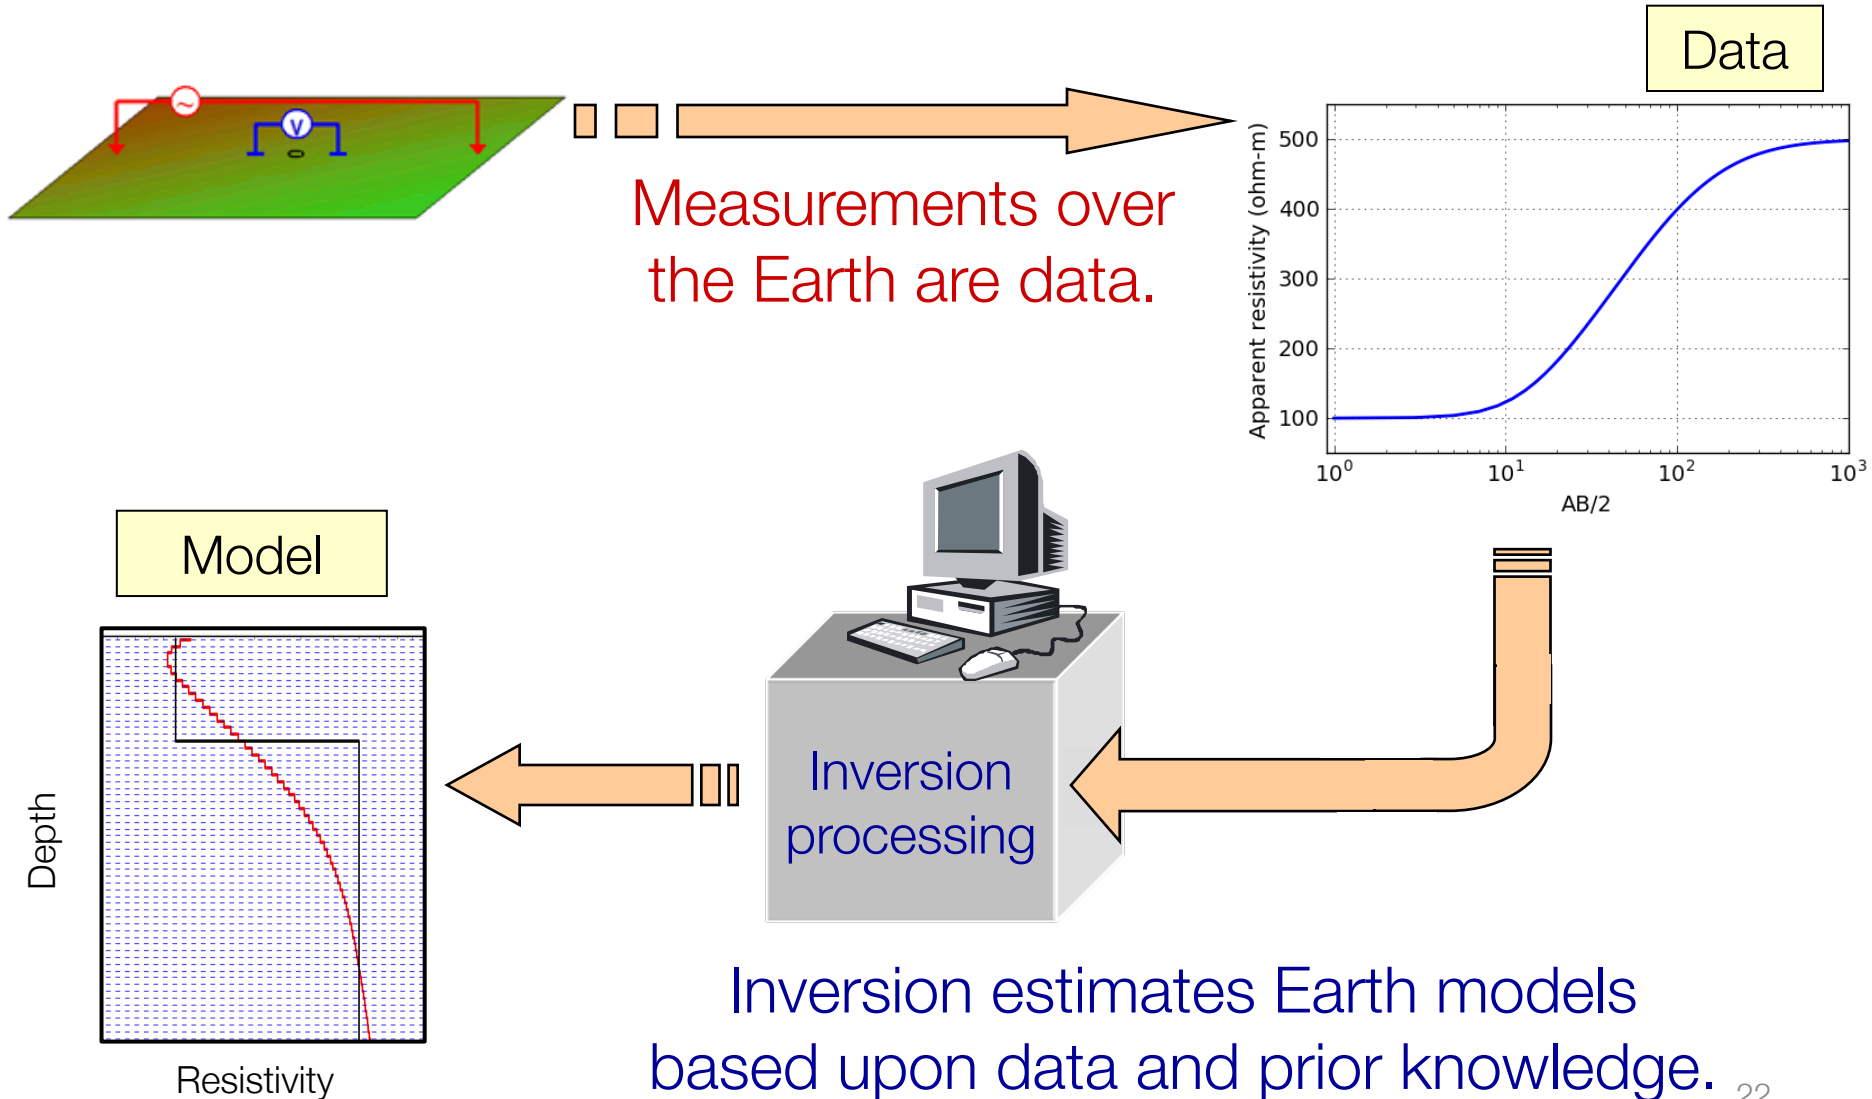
Data

Measurements over the Earth are data.

Apparent resistivity (ohm-m)

500
400
300
200
100

$10^0$ $10^1$ $10^2$ $10^3$

AB/2

Model

Depth

Resistivity

Inversion processing

Inversion estimates Earth models based upon data and prior knowledge.

22